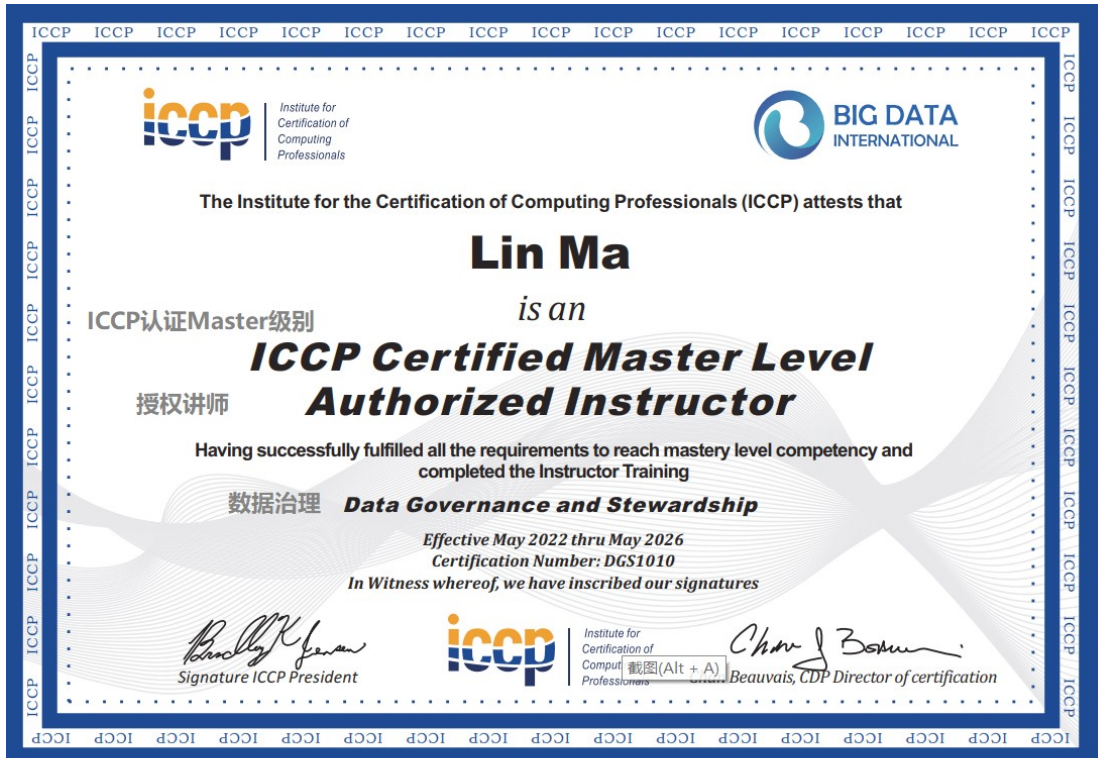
ICCP ICCP ICCP ICCP ICCP ICCP ICCP ICCP ICCP ICCP ICCP ICCP ICCP ICCP ICCP ICCP ICCP

iccp Institute for Certification of Computing Professionals

BIG DATA INTERNATIONAL

The Institute for the Certification of Computing Professionals (ICCP) attests that

Lin Ma

is an

ICCP认证Master级别

ICCP Certified Master Level Authorized Instructor

授权讲师

Having successfully fulfilled all the requirements to reach mastery level competency and completed the Instructor Training

数据治理

Data Governance and Stewardship

Effective May 2022 thru May 2026
Certification Number: DGS1010
In Witness whereof, we have inscribed our signatures

Signature ICCP President

iccp Institute for Certification of Comput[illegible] Professionals

截图(Alt + A)

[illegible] Beauvais, CDP Director of certification

ICCP ICCP ICCP ICCP ICCP ICCP ICCP ICCP ICCP ICCP ICCP ICCP ICCP ICCP ICCP ICCP ICCP